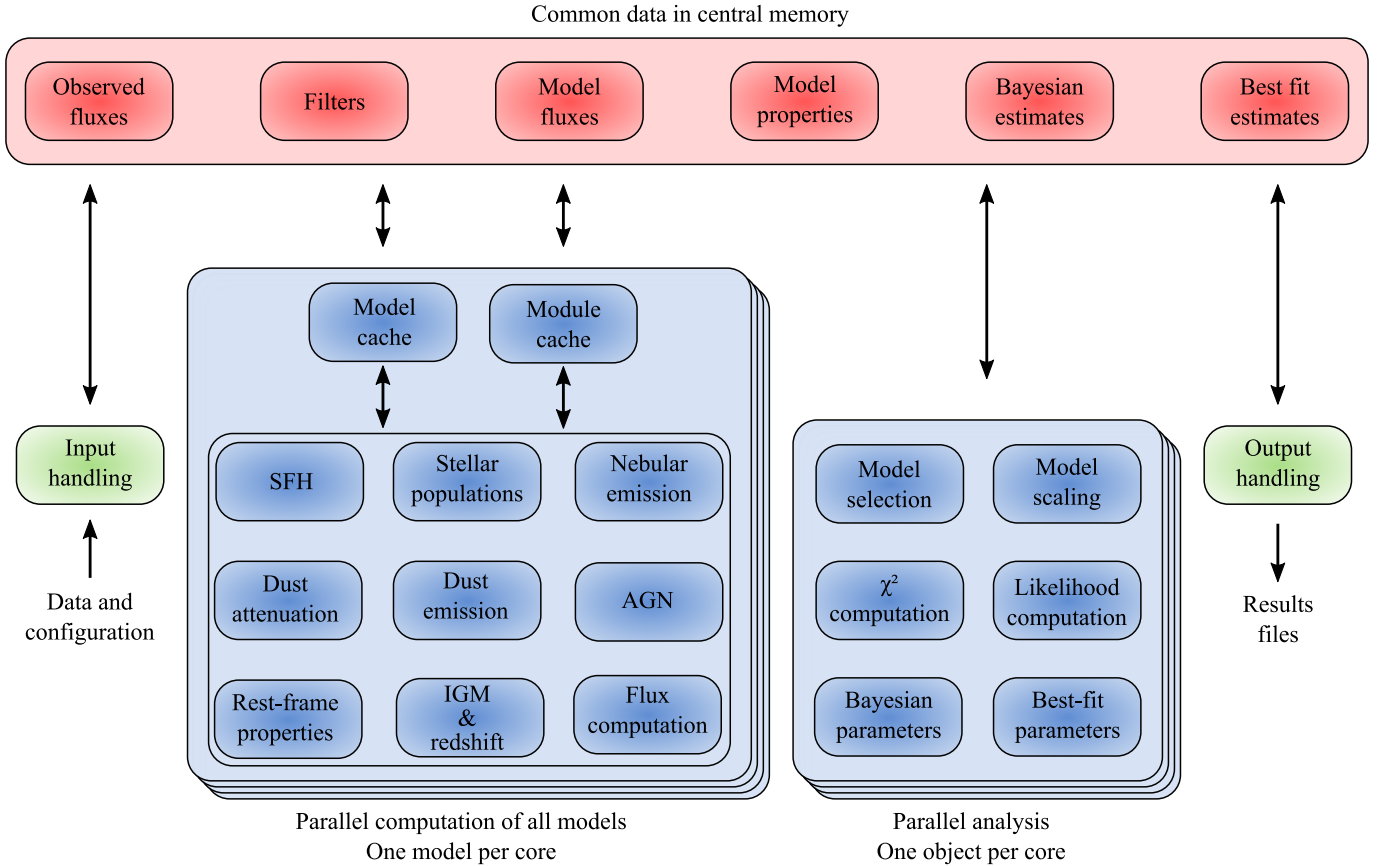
Common data in central memory

Observed fluxes

Filters

Model fluxes

Model properties

Bayesian estimates

Best fit estimates

Model cache

Module cache

Input handling

Data and configuration

SFH

Stellar populations

Nebular emission

Dust attenuation

Dust emission

AGN

Rest-frame properties

IGM & redshift

Flux computation

Model selection

Model scaling

$\chi^2$ computation

Likelihood computation

Bayesian parameters

Best-fit parameters

Output handling

Results files

Parallel computation of all models
One model per core

Parallel analysis
One object per core